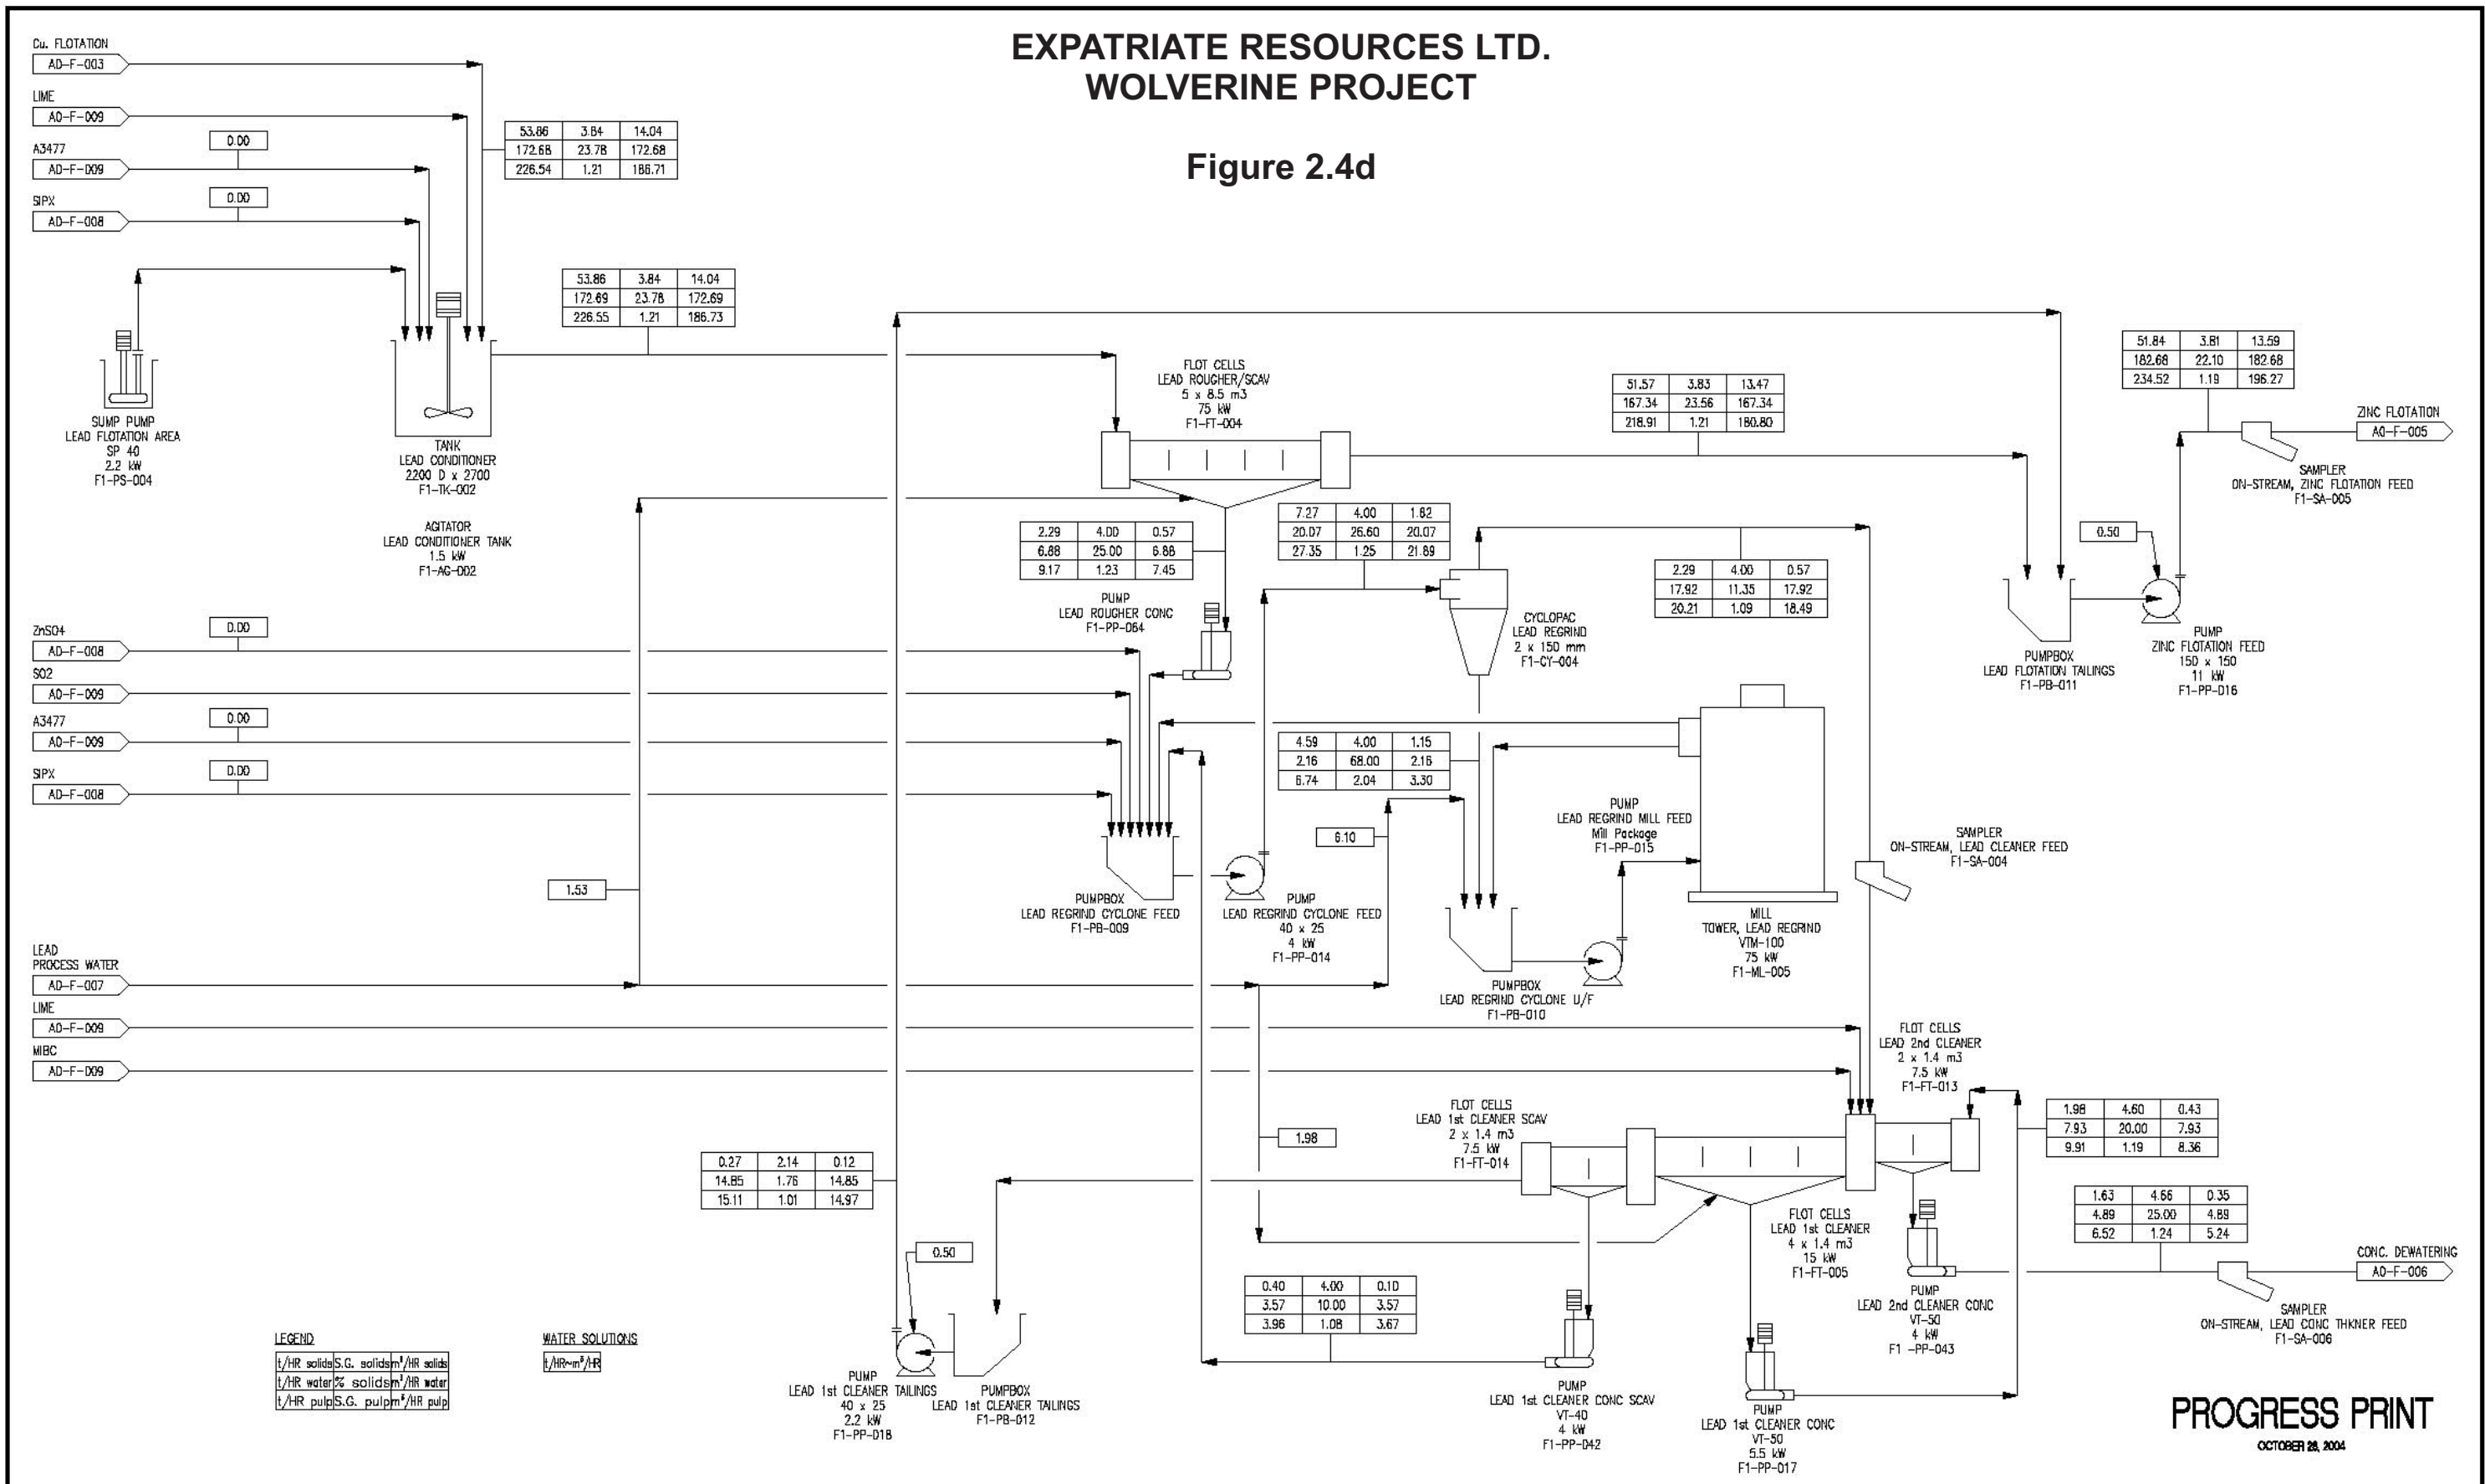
EXPATRIATE RESOURCES LTD.
WOLVERINE PROJECT

Figure 2.4d

Cu. FLOTATION
AD-F-003

LIME
AD-F-009

A3477
AD-F-009

0.00

SIPX
AD-F-008

0.00

| 53.86 | 3.84 | 14.04 |
|---|---|---|
| 172.68 | 23.78 | 172.68 |
| 226.54 | 1.21 | 186.71 |

| 53.86 | 3.84 | 14.04 |
|---|---|---|
| 172.69 | 23.78 | 172.69 |
| 226.55 | 1.21 | 186.73 |

SUMP PUMP
LEAD FLOTATION AREA
SP 40
2.2 kW
F1-PS-004

TANK
LEAD CONDITIONER
2200 D x 2700
F1-TK-002

AGITATOR
LEAD CONDITIONER TANK
1.5 kW
F1-AG-002

FLOT CELLS
LEAD ROUGHER/SCAV
5 x 8.5 m3
75 kW
F1-FT-004

| 51.57 | 3.83 | 13.47 |
|---|---|---|
| 167.34 | 23.56 | 167.34 |
| 218.91 | 1.21 | 180.80 |

| 51.84 | 3.81 | 13.59 |
|---|---|---|
| 182.68 | 22.10 | 182.68 |
| 234.52 | 1.19 | 196.27 |

ZINC FLOTATION
AD-F-005

SAMPLER
ON-STREAM, ZINC FLOTATION FEED
F1-SA-005

0.50

| 2.29 | 4.00 | 0.57 |
|---|---|---|
| 6.88 | 25.00 | 6.88 |
| 9.17 | 1.23 | 7.45 |

| 7.27 | 4.00 | 1.82 |
|---|---|---|
| 20.07 | 26.60 | 20.07 |
| 27.35 | 1.25 | 21.89 |

| 2.29 | 4.00 | 0.57 |
|---|---|---|
| 17.92 | 11.35 | 17.92 |
| 20.21 | 1.09 | 18.49 |

PUMP
LEAD ROUGHER CONC
F1-PP-064

CYCLOPAC
LEAD REGRIND
2 x 150 mm
F1-CY-004

PUMPBOX
LEAD FLOTATION TAILINGS
F1-PB-011

PUMP
ZINC FLOTATION FEED
150 x 150
11 kW
F1-PP-016

ZnSO4
AD-F-008
0.00

SO2
AD-F-009

A3477
AD-F-009
0.00

SIPX
AD-F-008
0.00

| 4.59 | 4.00 | 1.15 |
|---|---|---|
| 2.16 | 68.00 | 2.16 |
| 6.74 | 2.04 | 3.30 |

6.10

PUMP
LEAD REGRIND MILL FEED
Mill Package
F1-PP-015

SAMPLER
ON-STREAM, LEAD CLEANER FEED
F1-SA-004

1.53

PUMPBOX
LEAD REGRIND CYCLONE FEED
F1-PB-009

PUMP
LEAD REGRIND CYCLONE FEED
40 x 25
4 kW
F1-PP-014

PUMPBOX
LEAD REGRIND CYCLONE U/F
F1-PB-010

MILL
TOWER, LEAD REGRIND
VTM-100
75 kW
F1-ML-005

LEAD
PROCESS WATER
AD-F-007

LIME
AD-F-009

MIBC
AD-F-009

FLOT CELLS
LEAD 2nd CLEANER
2 x 1.4 m3
7.5 kW
F1-FT-013

FLOT CELLS
LEAD 1st CLEANER SCAV
2 x 1.4 m3
7.5 kW
F1-FT-014

1.98

| 1.98 | 4.60 | 0.43 |
|---|---|---|
| 7.93 | 20.00 | 7.93 |
| 9.91 | 1.19 | 8.36 |

| 0.27 | 2.14 | 0.12 |
|---|---|---|
| 14.85 | 1.76 | 14.85 |
| 15.11 | 1.01 | 14.97 |

FLOT CELLS
LEAD 1st CLEANER
4 x 1.4 m3
15 kW
F1-FT-005

| 1.63 | 4.66 | 0.35 |
|---|---|---|
| 4.89 | 25.00 | 4.89 |
| 6.52 | 1.24 | 5.24 |

CONC. DEWATERING
AD-F-006

0.50

| 0.40 | 4.00 | 0.10 |
|---|---|---|
| 3.57 | 10.00 | 3.57 |
| 3.96 | 1.08 | 3.67 |

PUMP
LEAD 2nd CLEANER CONC
VT-50
4 kW
F1 -PP-043

SAMPLER
ON-STREAM, LEAD CONC THKNER FEED
F1-SA-006

LEGEND

| t/HR solids | S.G. solids | m³/HR solids |
|---|---|---|
| t/HR water | % solids | m³/HR water |
| t/HR pulp | S.G. pulp | m³/HR pulp |

WATER SOLUTIONS

t/HR~m³/HR

PUMP
LEAD 1st CLEANER TAILINGS
40 x 25
2.2 kW
F1-PP-018

PUMPBOX
LEAD 1st CLEANER TAILINGS
F1-PB-012

PUMP
LEAD 1st CLEANER CONC SCAV
VT-40
4 kW
F1-PP-042

PUMP
LEAD 1st CLEANER CONC
VT-50
5.5 kW
F1-PP-017

PROGRESS PRINT
OCTOBER 28, 2004